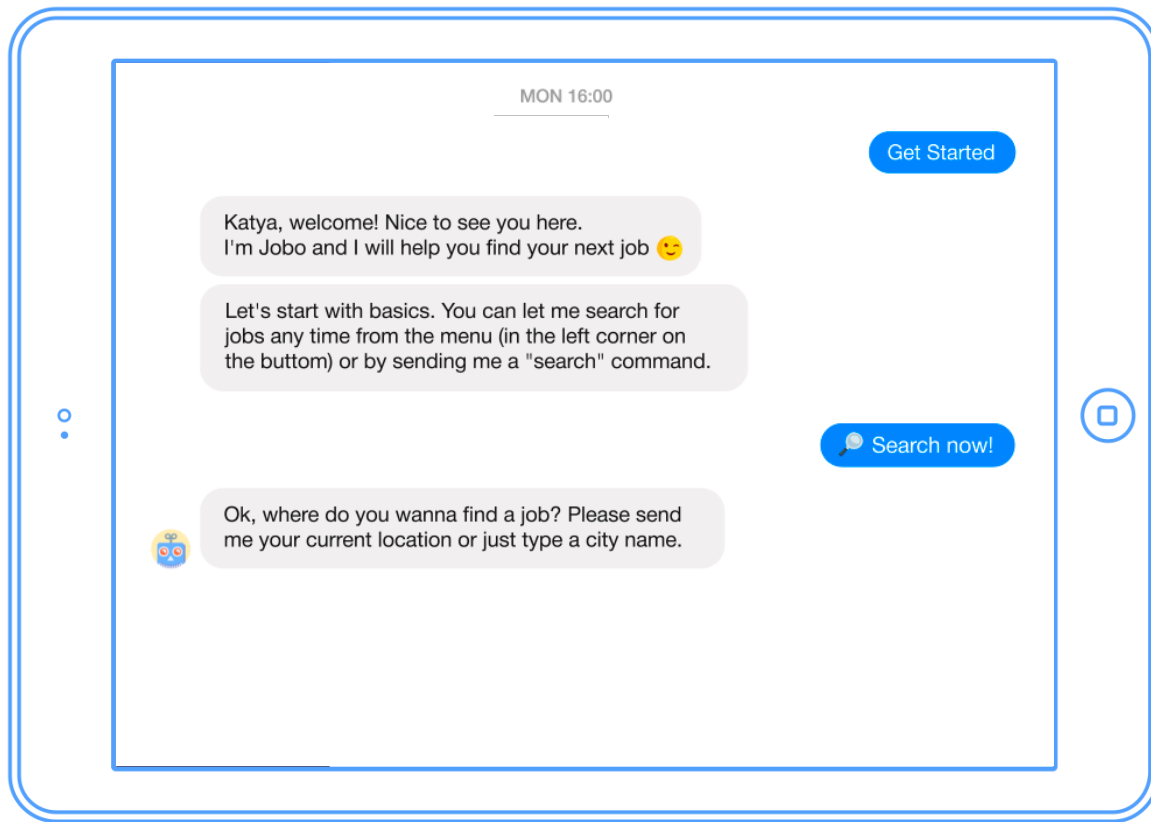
MON 16:00

Get Started

Katya, welcome! Nice to see you here.
I'm Jobo and I will help you find your next job 😉

Let's start with basics. You can let me search for jobs any time from the menu (in the left corner on the buttom) or by sending me a "search" command.

🔎 Search now!

Ok, where do you wanna find a job? Please send me your current location or just type a city name.